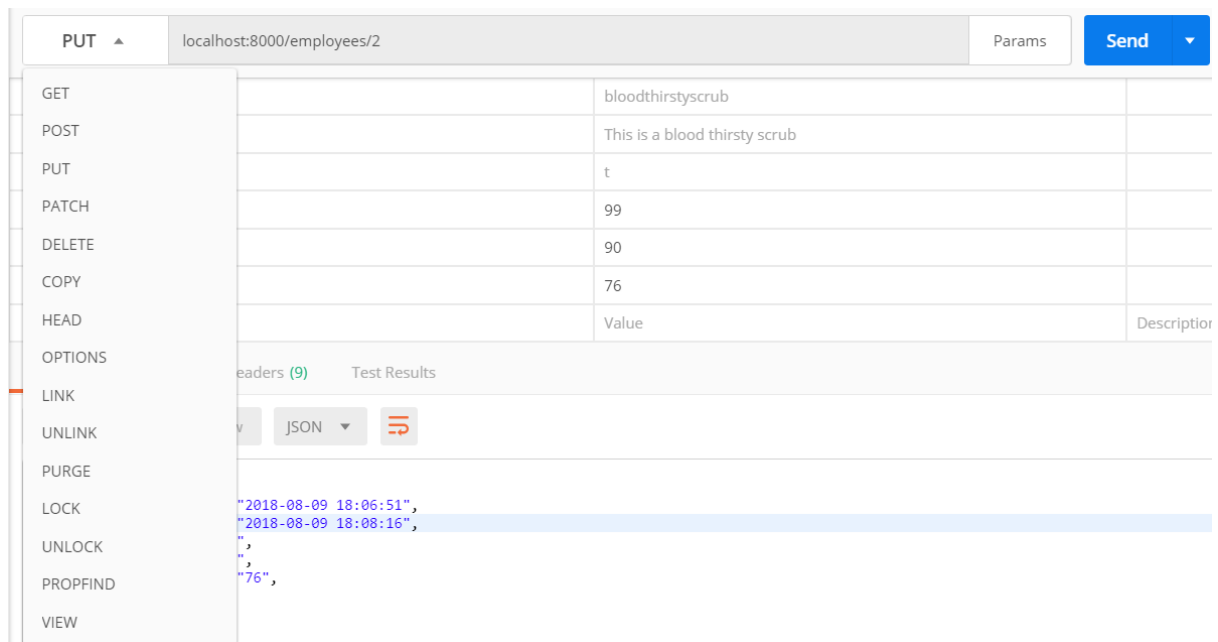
PUT

localhost:8000/employees/2

Params

Send

GET
POST
PUT
PATCH
DELETE
COPY
HEAD
OPTIONS
LINK
UNLINK
PURGE
LOCK
UNLOCK
PROPFIND
VIEW

| Value | Description |
|---|---|
| bloodthirstyscrub | |
| This is a blood thirsty scrub | |
| t | |
| 99 | |
| 90 | |
| 76 | |
| Value | Descriptio |

eaders (9)    Test Results

w    JSON

"2018-08-09 18:06:51",
"2018-08-09 18:08:16",
",
",
"76",